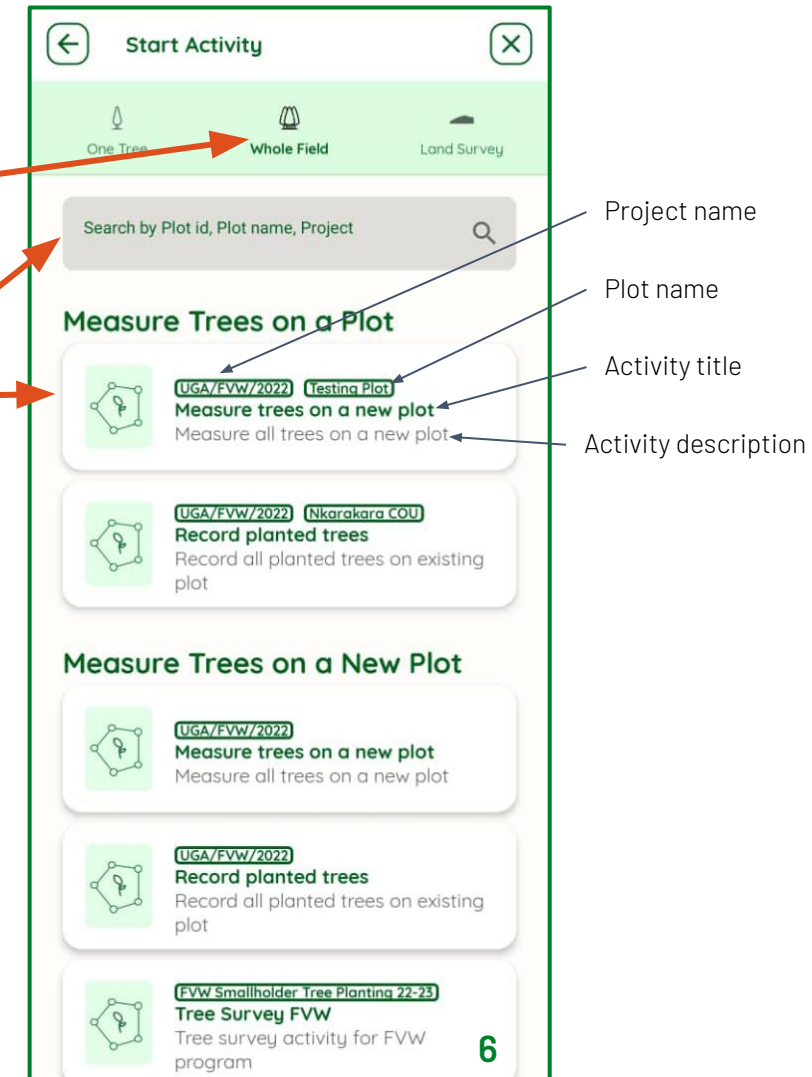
Start Activity

One Tree
Whole Field
Land Survey

Search by Plot id, Plot name, Project

Project name

Plot name

Activity title

Activity description

Measure Trees on a Plot

UGA/FVW/2022 Testing Plot
Measure trees on a new plot
Measure all trees on a new plot

UGA/FVW/2022 Nkarakara COU
Record planted trees
Record all planted trees on existing plot

Measure Trees on a New Plot

UGA/FVW/2022
Measure trees on a new plot
Measure all trees on a new plot

UGA/FVW/2022
Record planted trees
Record all planted trees on existing plot

FVW Smallholder Tree Planting 22-23
Tree Survey FVW
Tree survey activity for FVW program

6